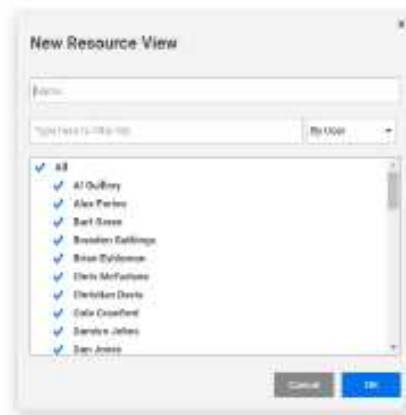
×

New Resource View

Name

Type here to filter list

By User

All

Al Gulfrey

Alex Fortes

Bart Green

Brandon Gallings

Brian Eulderson

Chris McFadden

Christian Davis

Cole Crawford

Sandra Jahns

Dan Jones

Cancel

OK